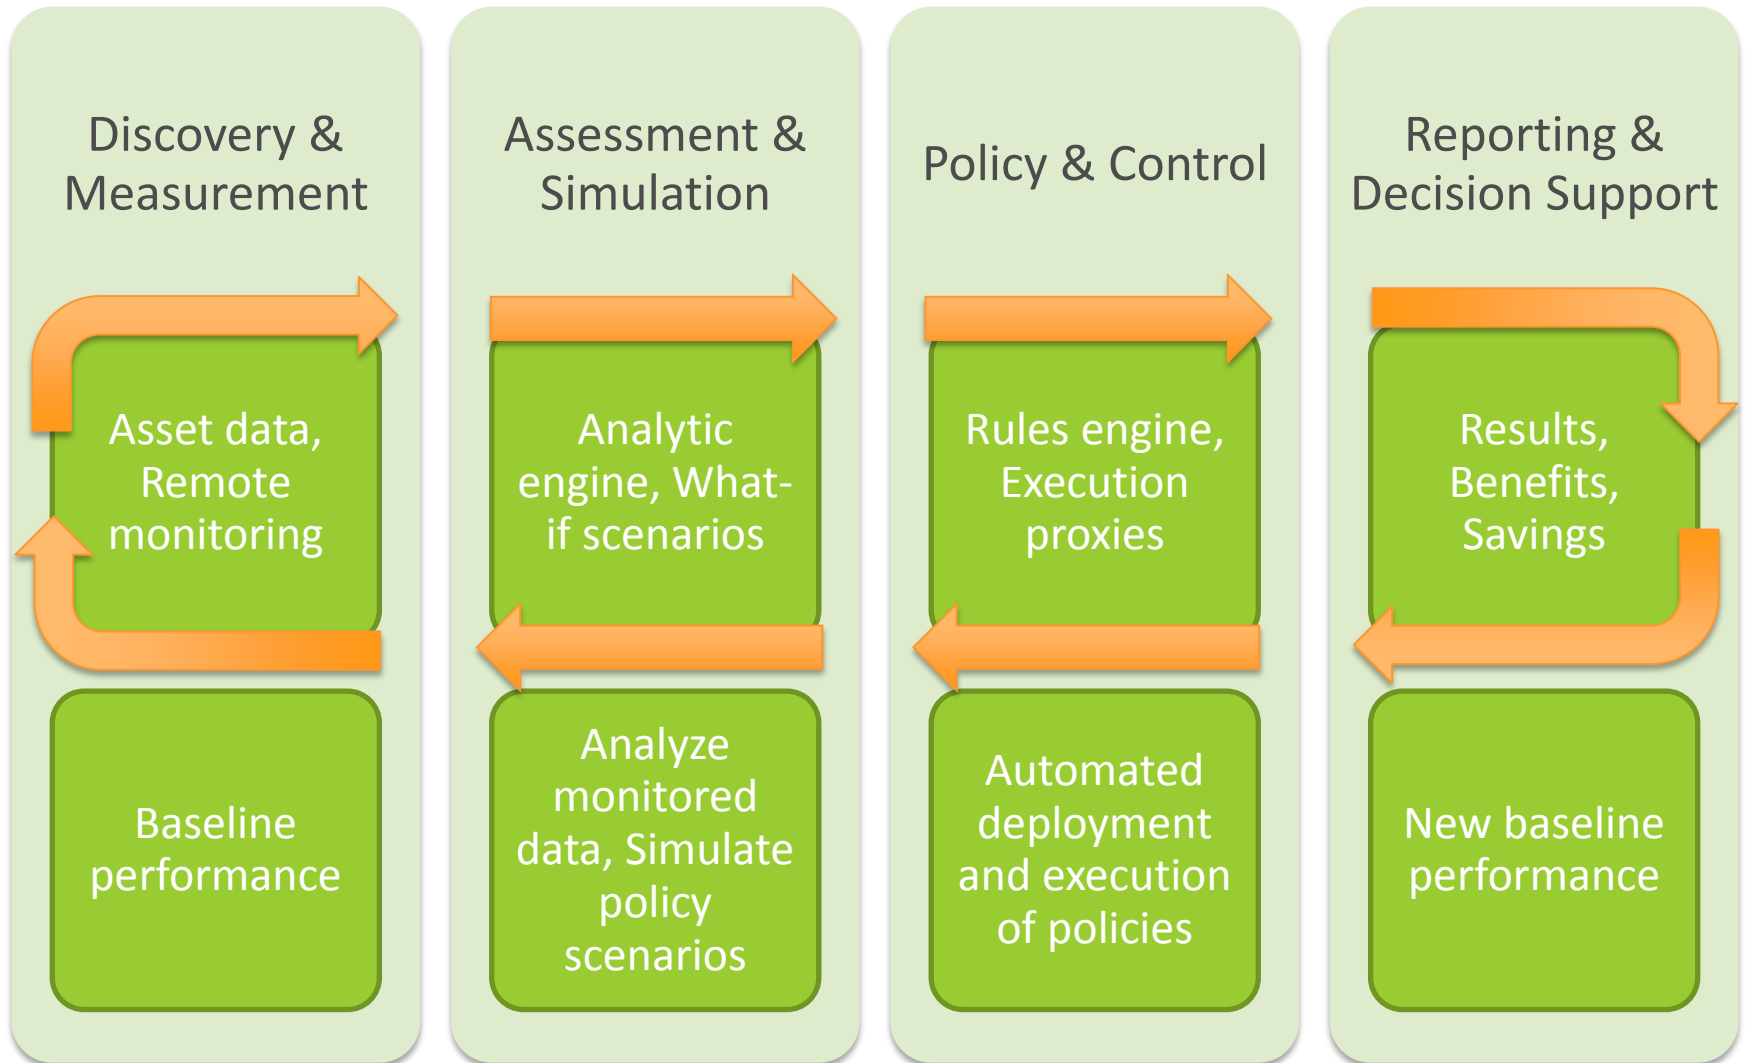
Discovery & Measurement

Asset data, Remote monitoring

Baseline performance

Assessment & Simulation

Analytic engine, What-if scenarios

Analyze monitored data, Simulate policy scenarios

Policy & Control

Rules engine, Execution proxies

Automated deployment and execution of policies

Reporting & Decision Support

Results, Benefits, Savings

New baseline performance